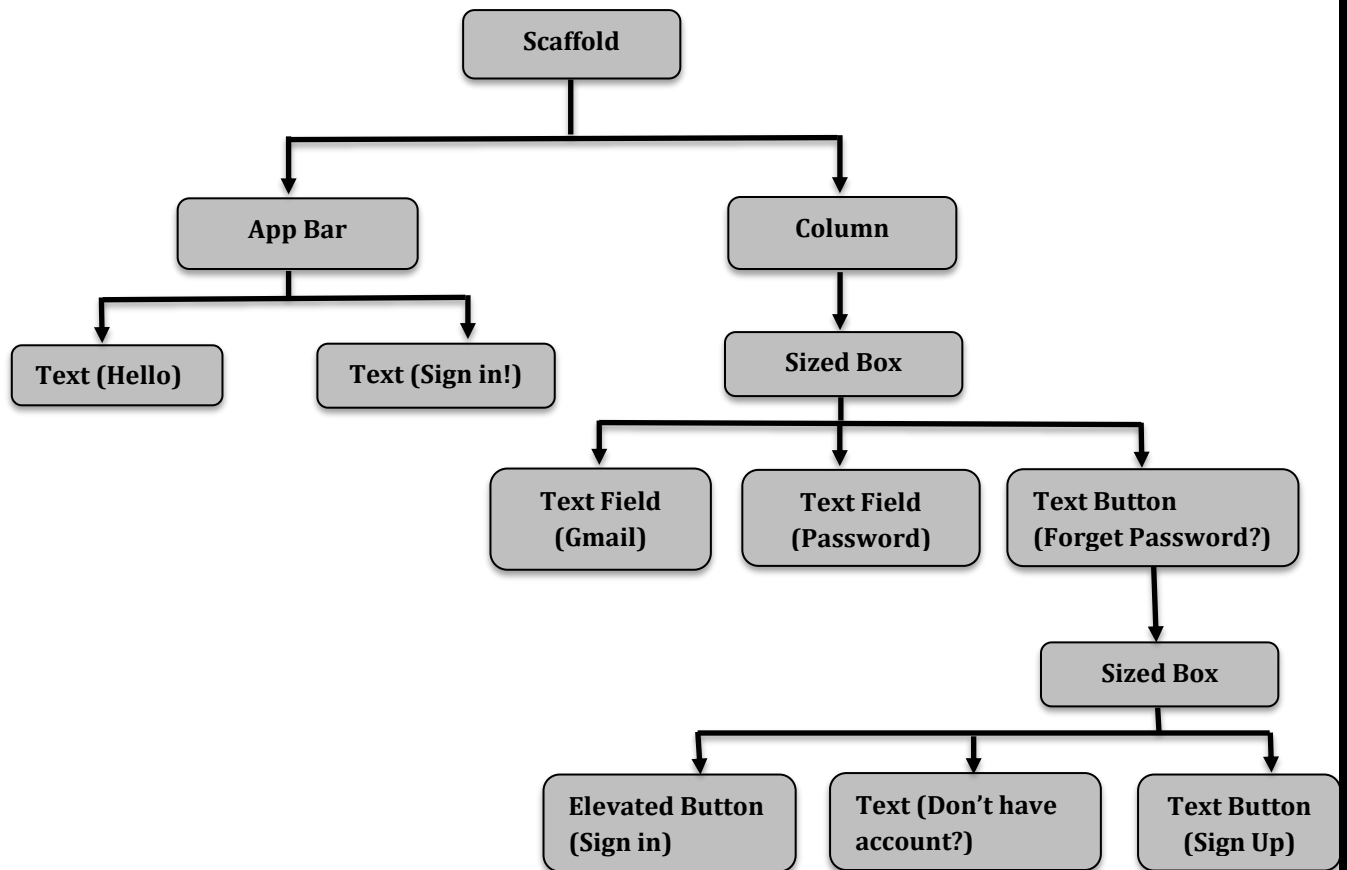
Scaffold

App Bar

Column

Text (Hello)

Text (Sign in!)

Sized Box

Text Field (Gmail)

Text Field (Password)

Text Button (Forget Password?)

Sized Box

Elevated Button (Sign in)

Text (Don’t have account?)

Text Button (Sign Up)